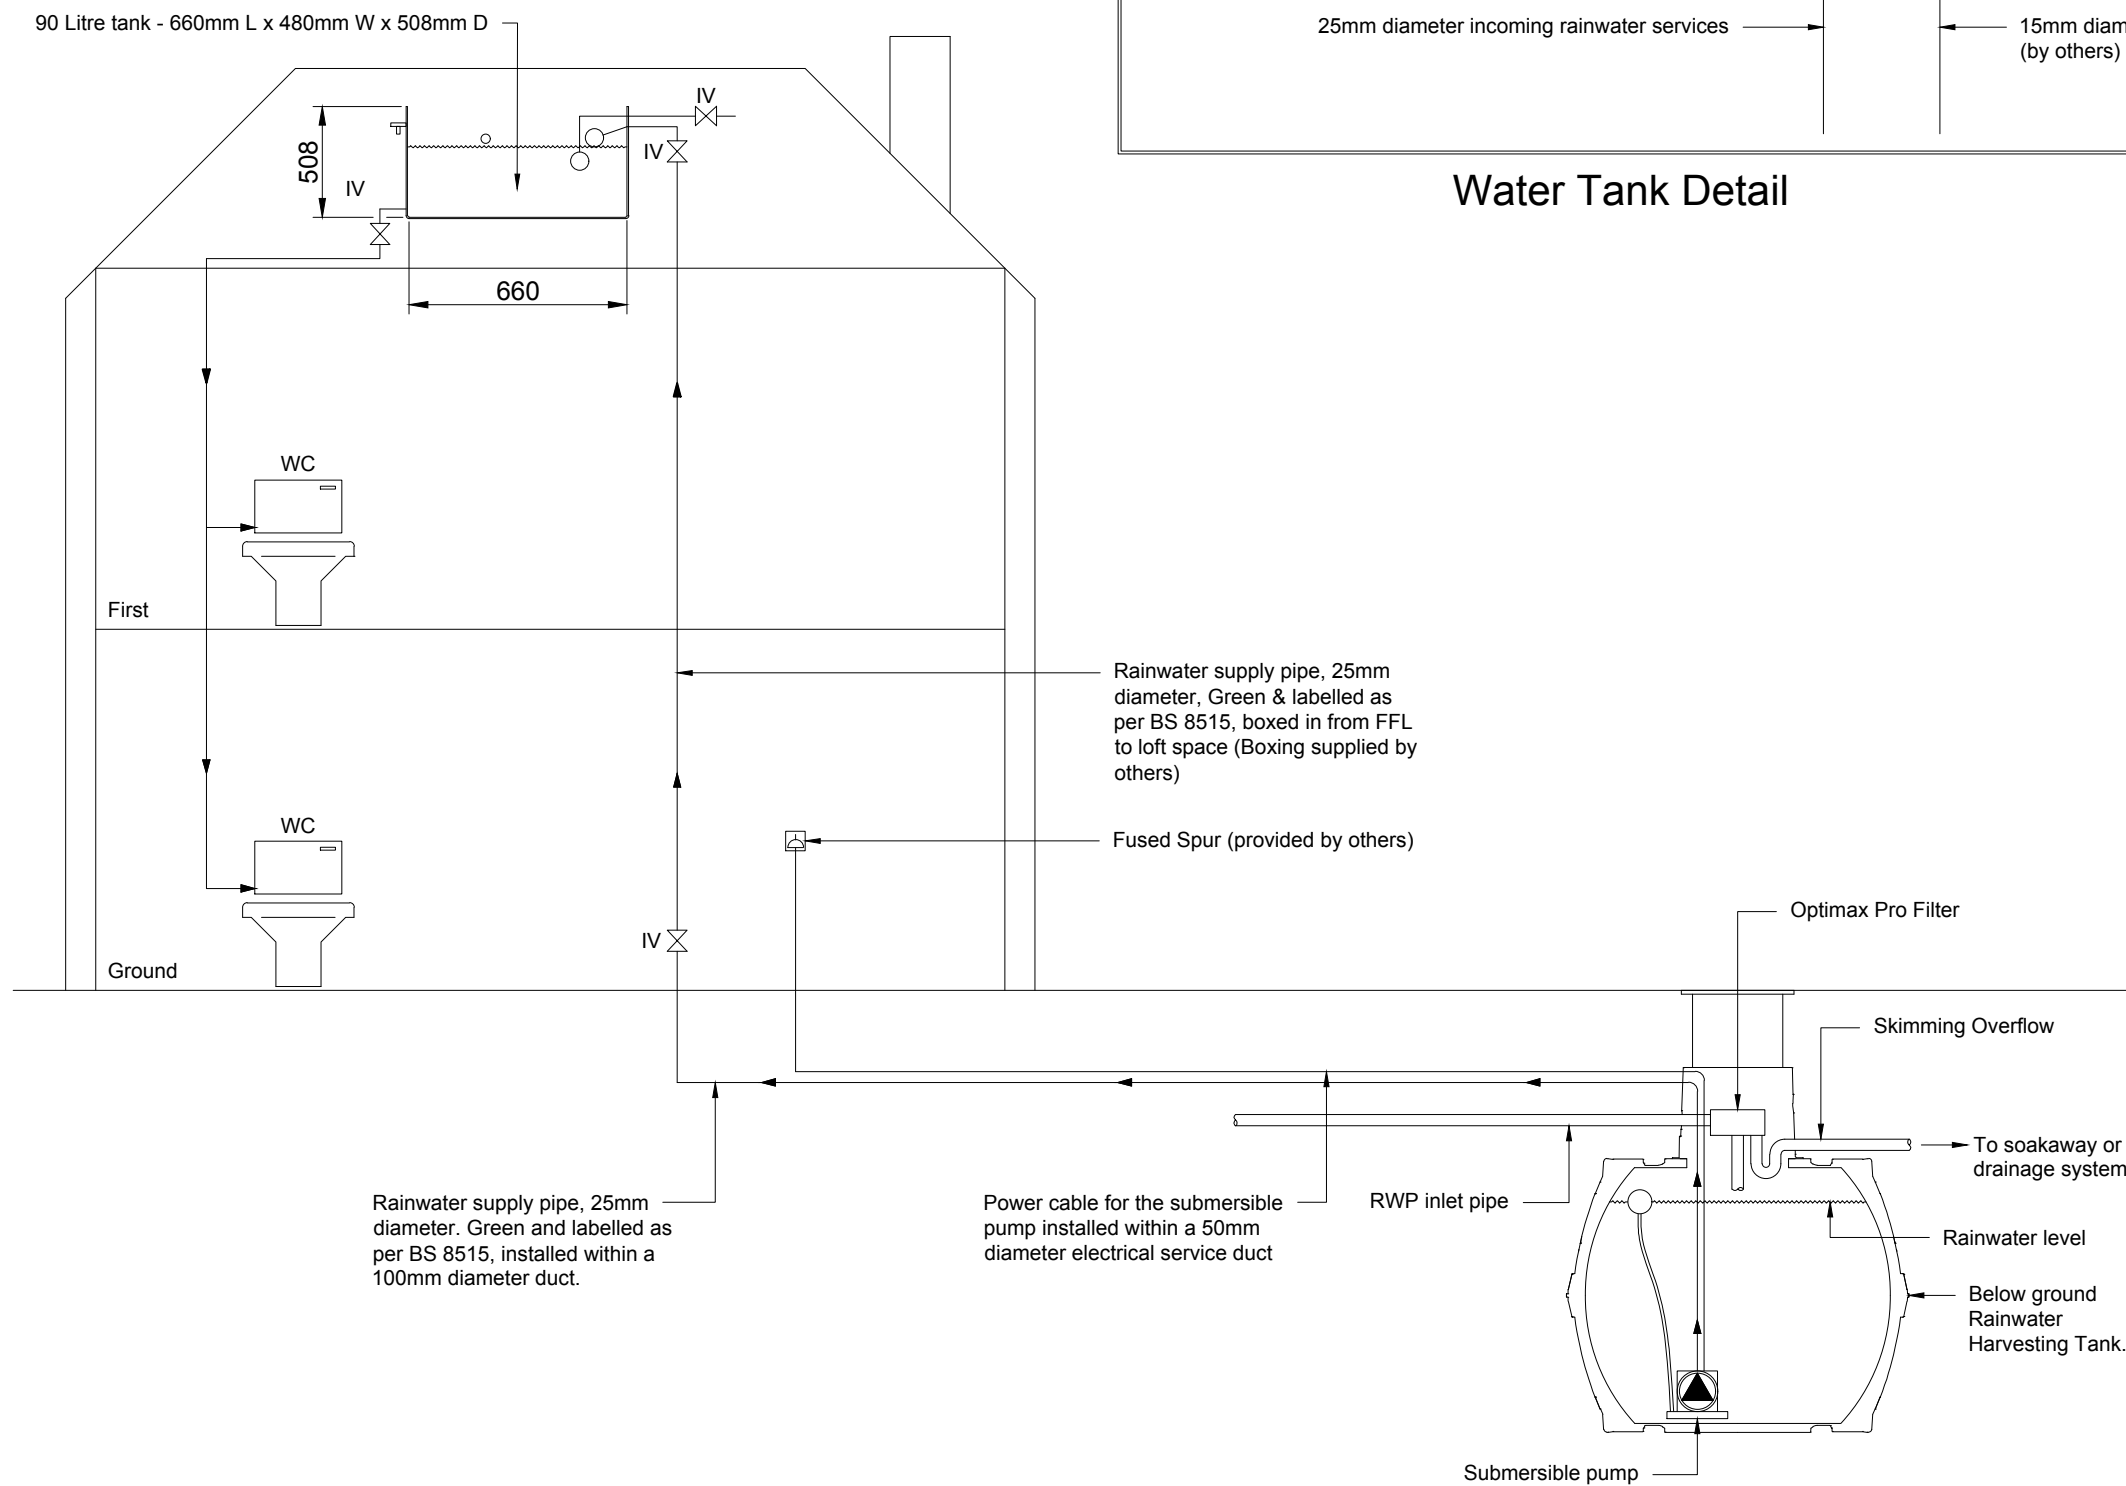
90 Litre tank - 660mm L x 480mm W x 508mm D

25mm diameter incoming rainwater services

15mm diam
(by others)

Water Tank Detail

IV

IV

508

IV

660

WC

First

WC

Ground

IV

Rainwater supply pipe, 25mm diameter, Green & labelled as per BS 8515, boxed in from FFL to loft space (Boxing supplied by others)

Fused Spur (provided by others)

Optimax Pro Filter

Skimming Overflow

To soakaway or drainage system

Rainwater supply pipe, 25mm diameter. Green and labelled as per BS 8515, installed within a 100mm diameter duct.

Power cable for the submersible pump installed within a 50mm diameter electrical service duct

RWP inlet pipe

Rainwater level

Below ground Rainwater Harvesting Tank.

Submersible pump